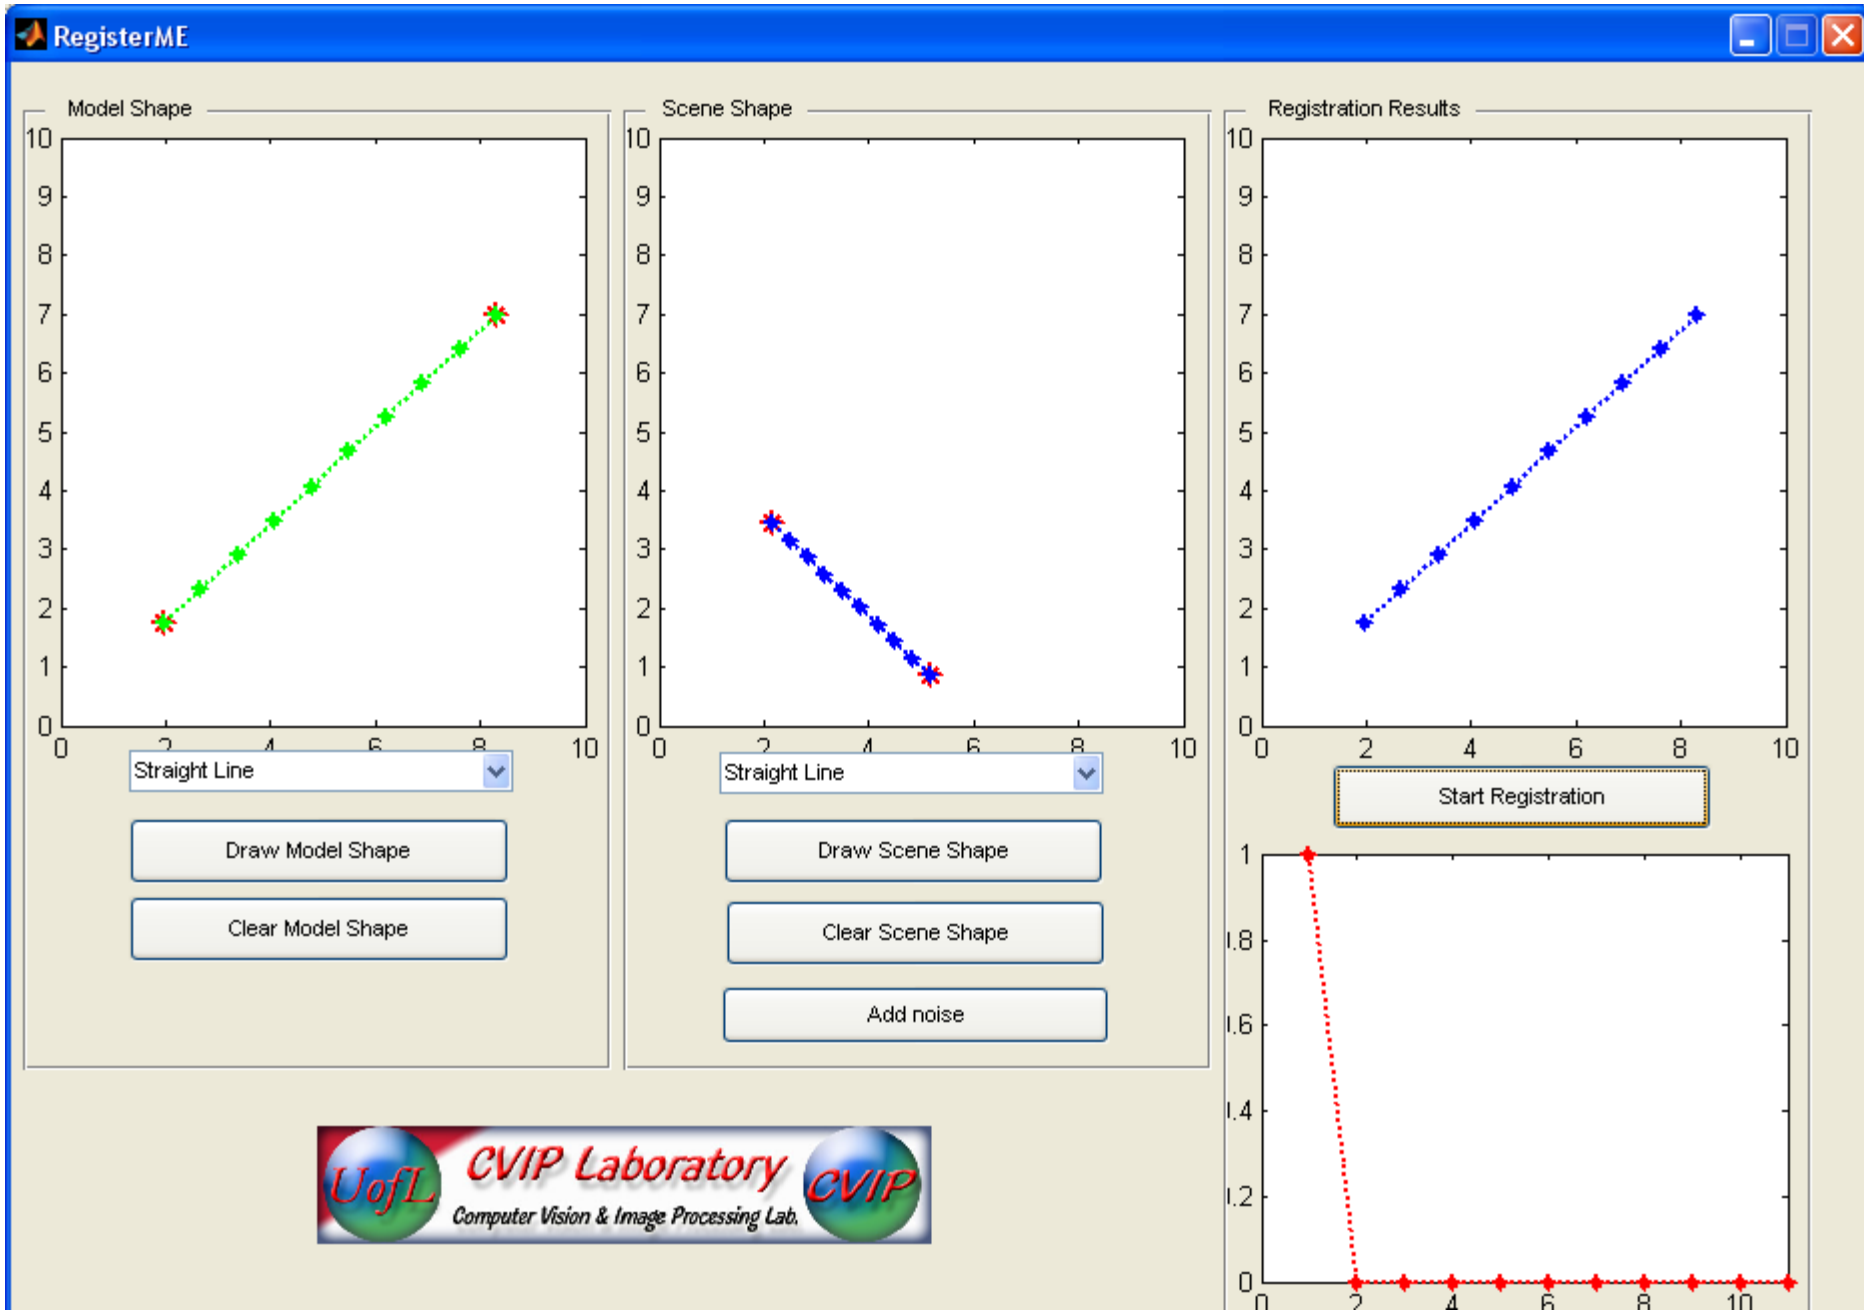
RegisterME

Model Shape

10
9
8
7
6
5
4
3
2
1
0
0 2 4 6 8 10

Straight Line

Draw Model Shape

Clear Model Shape

Scene Shape

10
9
8
7
6
5
4
3
2
1
0
0 2 4 6 8 10

Straight Line

Draw Scene Shape

Clear Scene Shape

Add noise

Registration Results

10
9
8
7
6
5
4
3
2
1
0
0 2 4 6 8 10

Start Registration

1
.8
.6
.4
.2
0
0 2 4 6 8 10

UofL CVIP Laboratory CVIP
Computer Vision & Image Processing Lab.